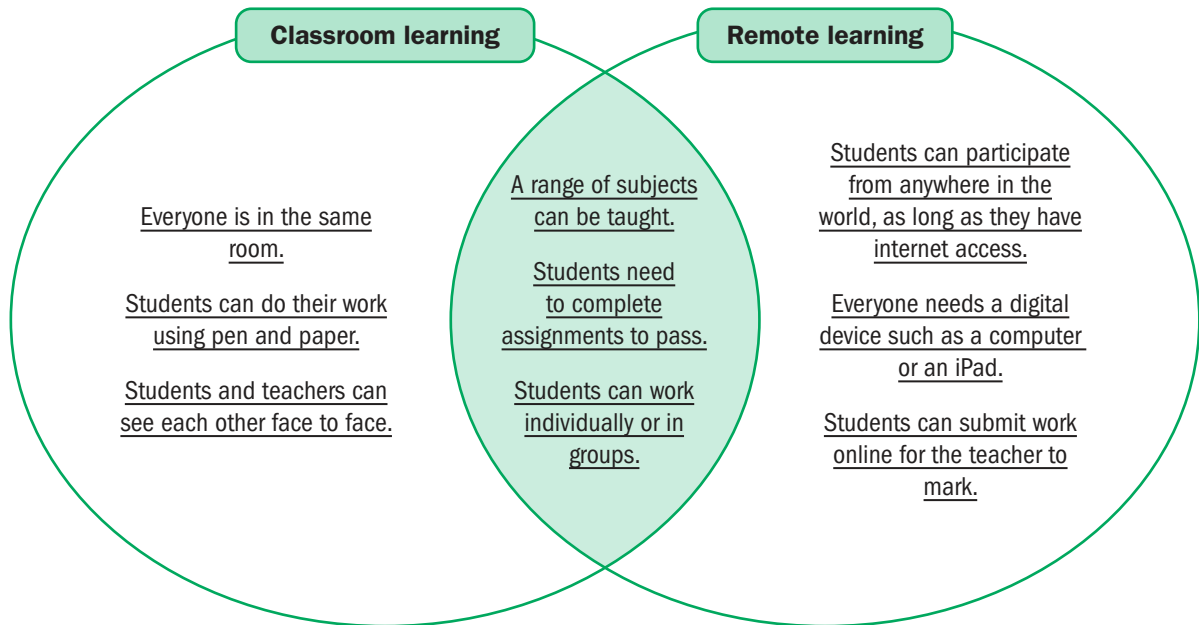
Classroom learning

Remote learning

Everyone is in the same room.

Students can do their work using pen and paper.

Students and teachers can see each other face to face.

A range of subjects can be taught.

Students need to complete assignments to pass.

Students can work individually or in groups.

Students can participate from anywhere in the world, as long as they have internet access.

Everyone needs a digital device such as a computer or an iPad.

Students can submit work online for the teacher to mark.